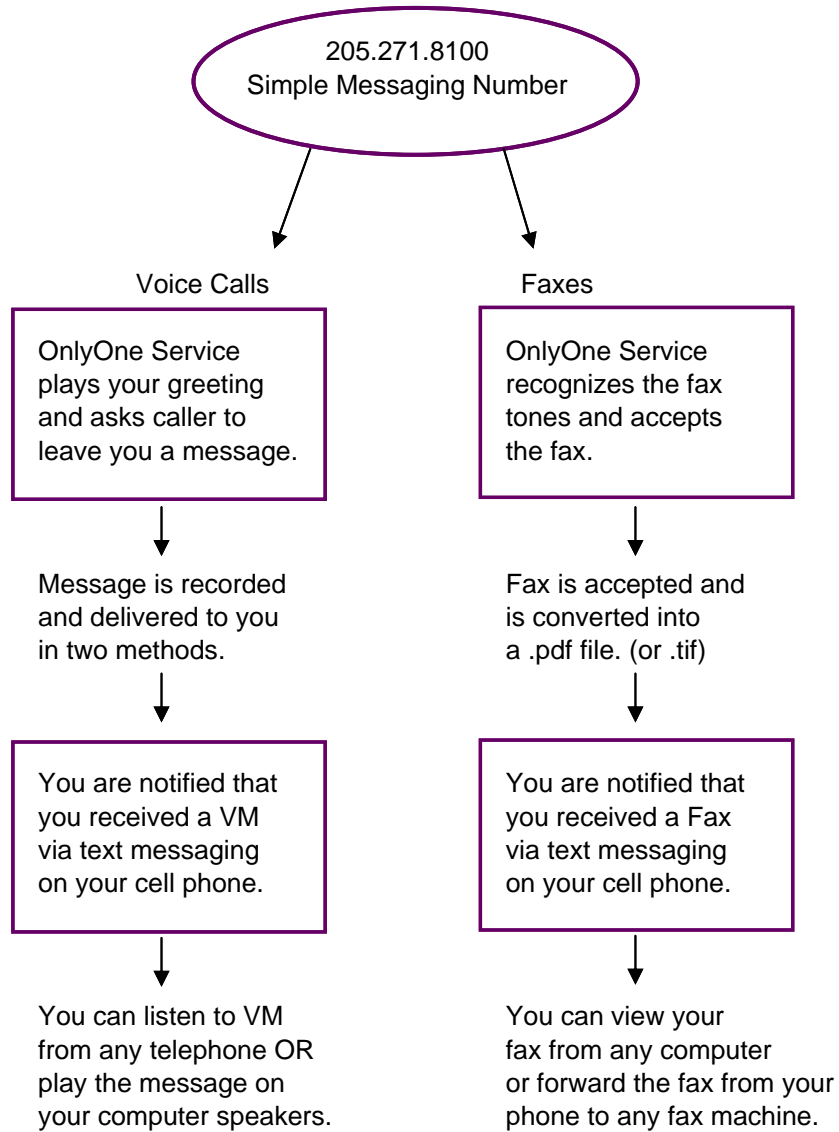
205.271.8100
Simple Messaging Number

Voice Calls

OnlyOne Service plays your greeting and asks caller to leave you a message.

Message is recorded and delivered to you in two methods.

You are notified that you received a VM via text messaging on your cell phone.

You can listen to VM from any telephone OR play the message on your computer speakers.

Faxes

OnlyOne Service recognizes the fax tones and accepts the fax.

Fax is accepted and is converted into a .pdf file. (or .tif)

You are notified that you received a Fax via text messaging on your cell phone.

You can view your fax from any computer or forward the fax from your phone to any fax machine.